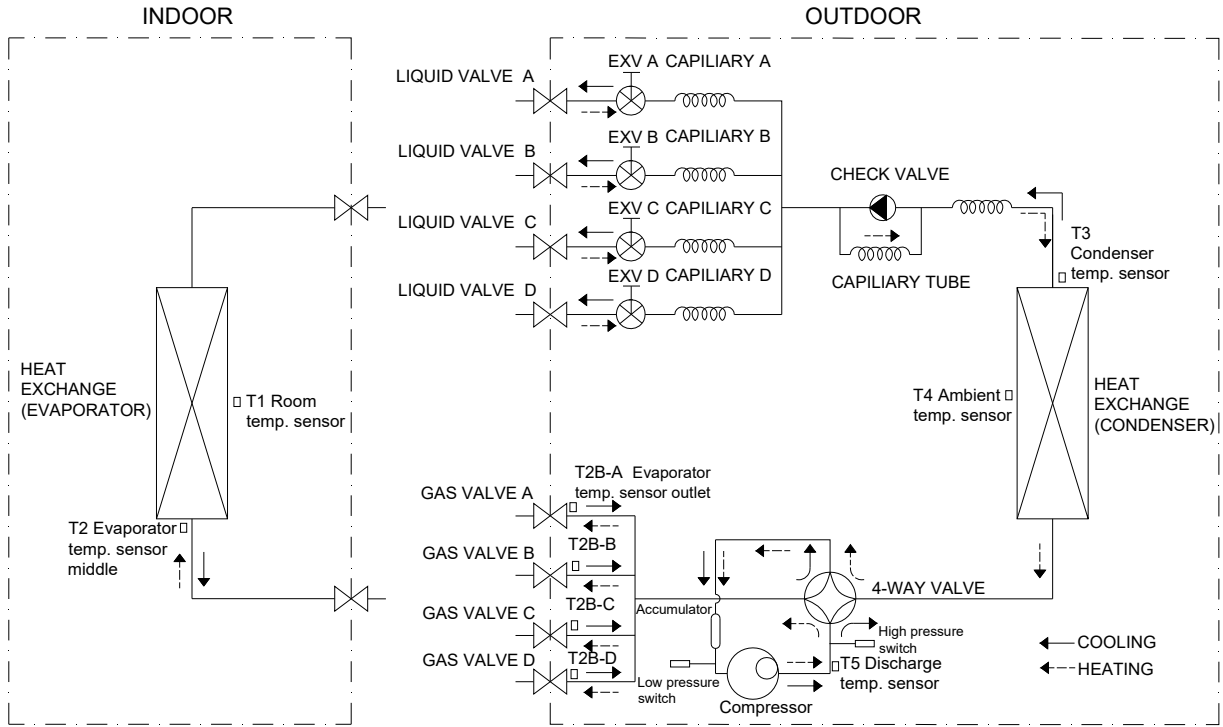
INDOOR

OUTDOOR

LIQUID VALVE A

EXV A CAPILIARY A

LIQUID VALVE B

EXV B CAPILIARY B

CHECK VALVE

LIQUID VALVE C

EXV C CAPILIARY C

T3 Condenser temp. sensor

LIQUID VALVE D

EXV D CAPILIARY D

CAPILIARY TUBE

HEAT EXCHANGE (EVAPORATOR)

T1 Room temp. sensor

T4 Ambient temp. sensor

HEAT EXCHANGE (CONDENSER)

GAS VALVE A

T2B-A Evaporator temp. sensor outlet

T2 Evaporator temp. sensor middle

GAS VALVE B

T2B-B

GAS VALVE C

T2B-C

Accumulator

4-WAY VALVE

High pressure switch

COOLING

GAS VALVE D

T2B-D

T5 Discharge temp. sensor

HEATING

Low pressure switch

Compressor